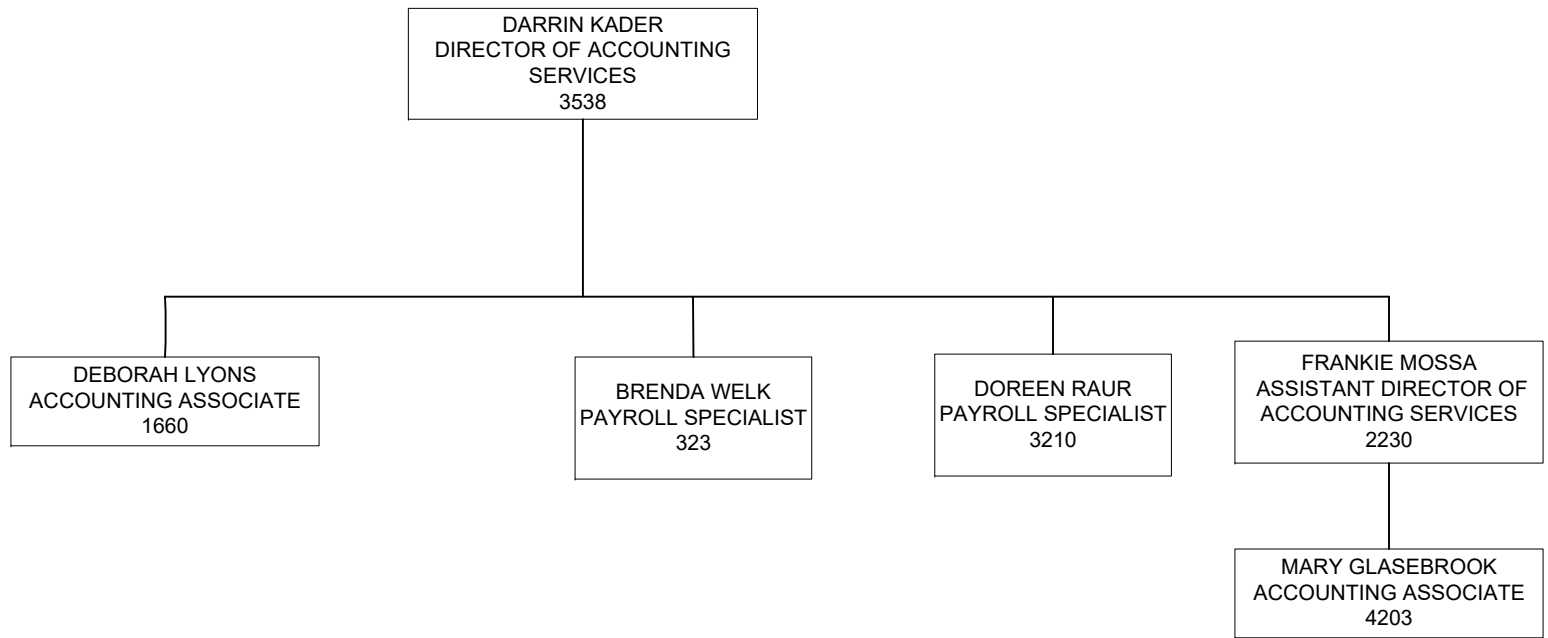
DARRIN KADER
DIRECTOR OF ACCOUNTING SERVICES
3538

DEBORAH LYONS
ACCOUNTING ASSOCIATE
1660

BRENDA WELK
PAYROLL SPECIALIST
323

DOREEN RAUR
PAYROLL SPECIALIST
3210

FRANKIE MOSSA
ASSISTANT DIRECTOR OF ACCOUNTING SERVICES
2230

MARY GLASEBROOK
ACCOUNTING ASSOCIATE
4203